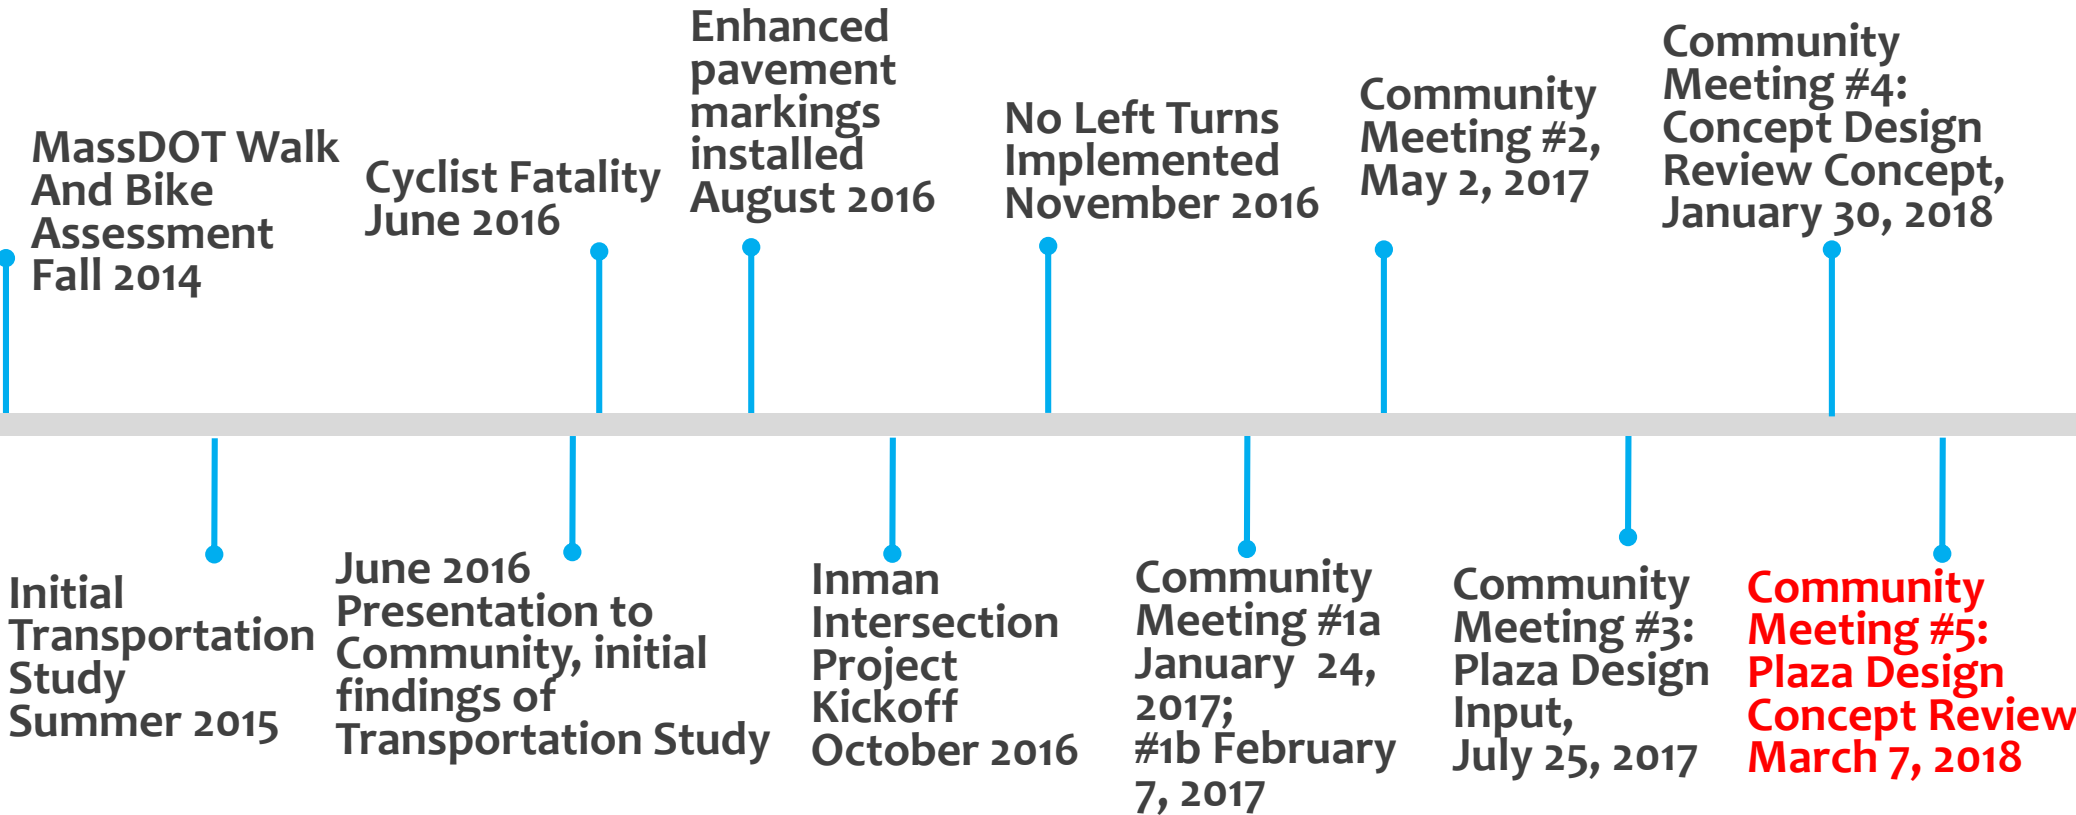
MassDOT Walk And Bike Assessment Fall 2014

Initial Transportation Study Summer 2015

Cyclist Fatality June 2016

June 2016 Presentation to Community, initial findings of Transportation Study

Enhanced pavement markings installed August 2016

Inman Intersection Project Kickoff October 2016

No Left Turns Implemented November 2016

Community Meeting #1a January 24, 2017; #1b February 7, 2017

Community Meeting #2, May 2, 2017

Community Meeting #3: Plaza Design Input, July 25, 2017

Community Meeting #4: Concept Design Review Concept, January 30, 2018

Community Meeting #5: Plaza Design Concept Review March 7, 2018